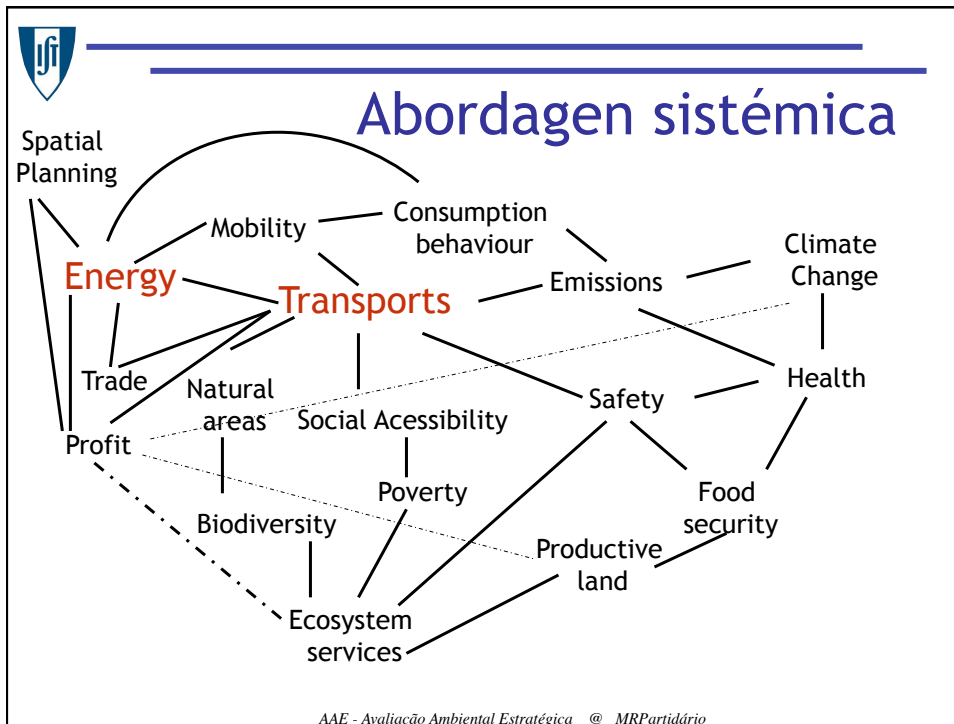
IST

Abordagen sistémica

Spatial Planning

Energy

Mobility

Consumption behaviour

Climate Change

Transports

Emissions

Trade

Natural areas

Social Acessibility

Safety

Health

Profit

Poverty

Food security

Biodiversity

Productive land

Ecosystem services

AAE - Avaliação Ambiental Estratégica @ MRPartidário